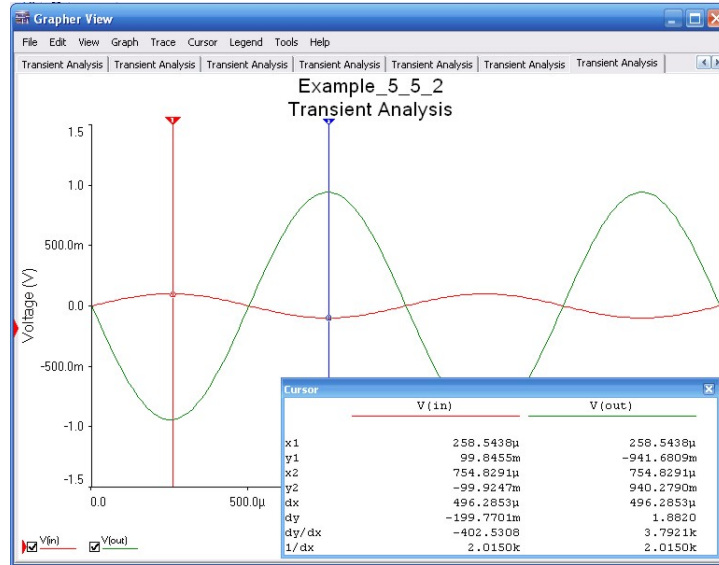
Grapher View

File Edit View Graph Trace Cursor Legend Tools Help

Transient Analysis | Transient Analysis | Transient Analysis | Transient Analysis | Transient Analysis | Transient Analysis | Transient Analysis

Example_5_5_2
Transient Analysis

1.5
1.0
500.0m
0.0
-500.0m
-1.0
-1.5

Voltage (V)

0.0
500.0μ

Cursor

| | V(in) | V(out) |
|---|---|---|
| x1 | 258.5438μ | 258.5438μ |
| y1 | 99.8455m | -941.6809m |
| x2 | 754.8291μ | 754.8291μ |
| y2 | -99.9247m | 940.2790m |
| dx | 496.2853μ | 496.2853μ |
| dy | -199.7701m | 1.8820 |
| dy/dx | -402.5308 | 3.7921k |
| 1/dx | 2.0150k | 2.0150k |

V(in)
V(out)